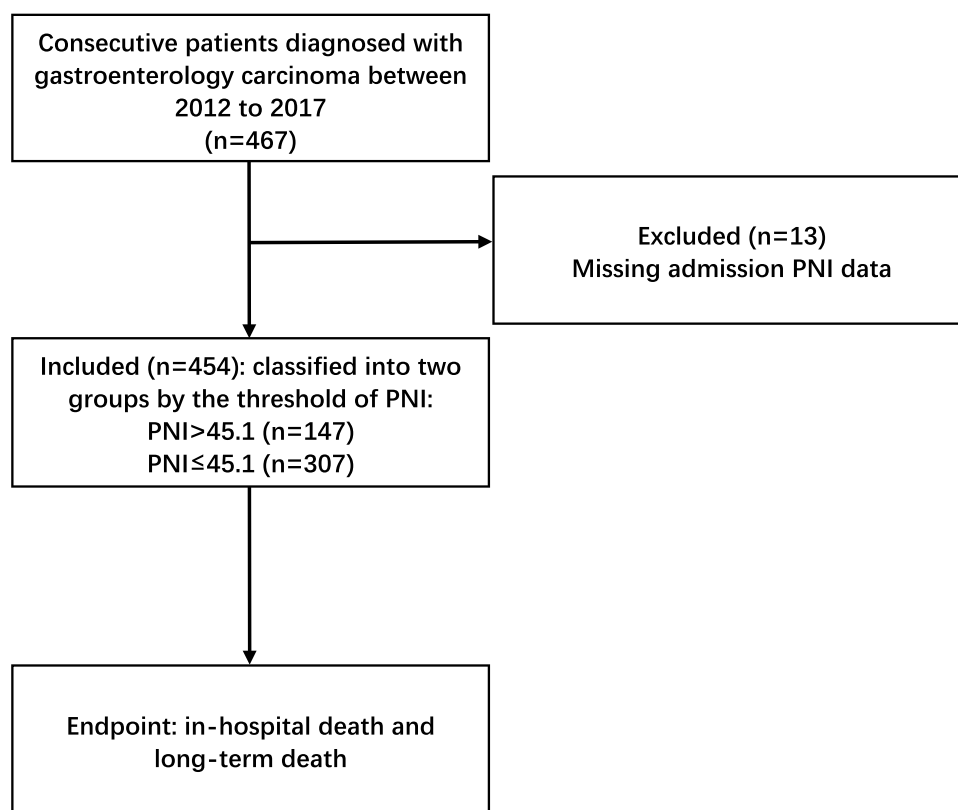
Consecutive patients diagnosed with gastroenterology carcinoma between 2012 to 2017
(n=467)

Excluded (n=13)
Missing admission PNI data

Included (n=454): classified into two groups by the threshold of PNI:
PNI>45.1 (n=147)
PNI≤45.1 (n=307)

Endpoint: in-hospital death and long-term death